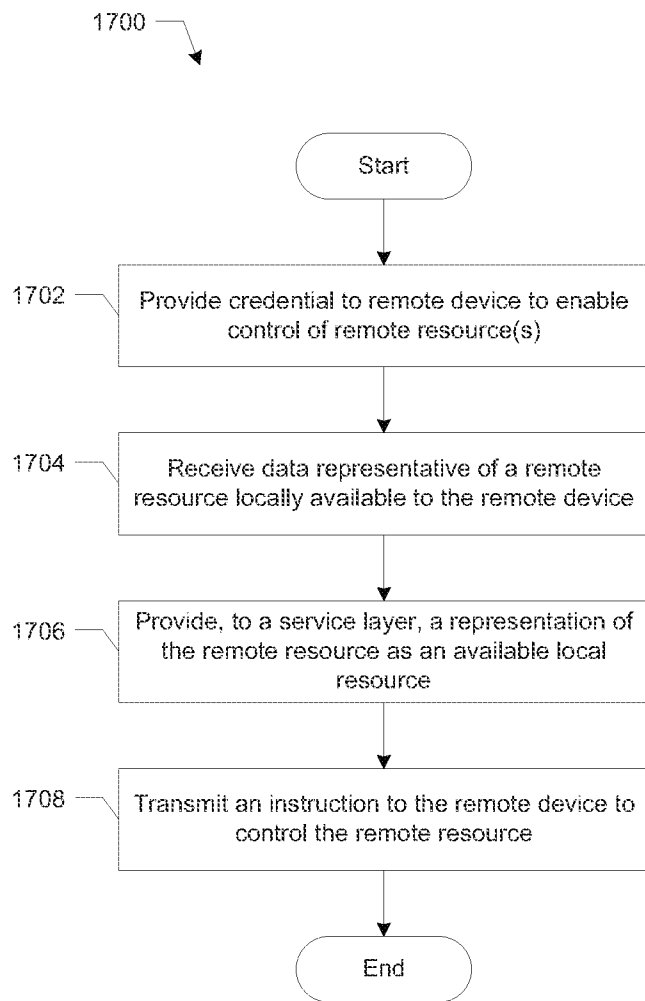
1700

Start

1702

Provide credential to remote device to enable control of remote resource(s)

1704

Receive data representative of a remote resource locally available to the remote device

1706

Provide, to a service layer, a representation of the remote resource as an available local resource

1708

Transmit an instruction to the remote device to control the remote resource

End